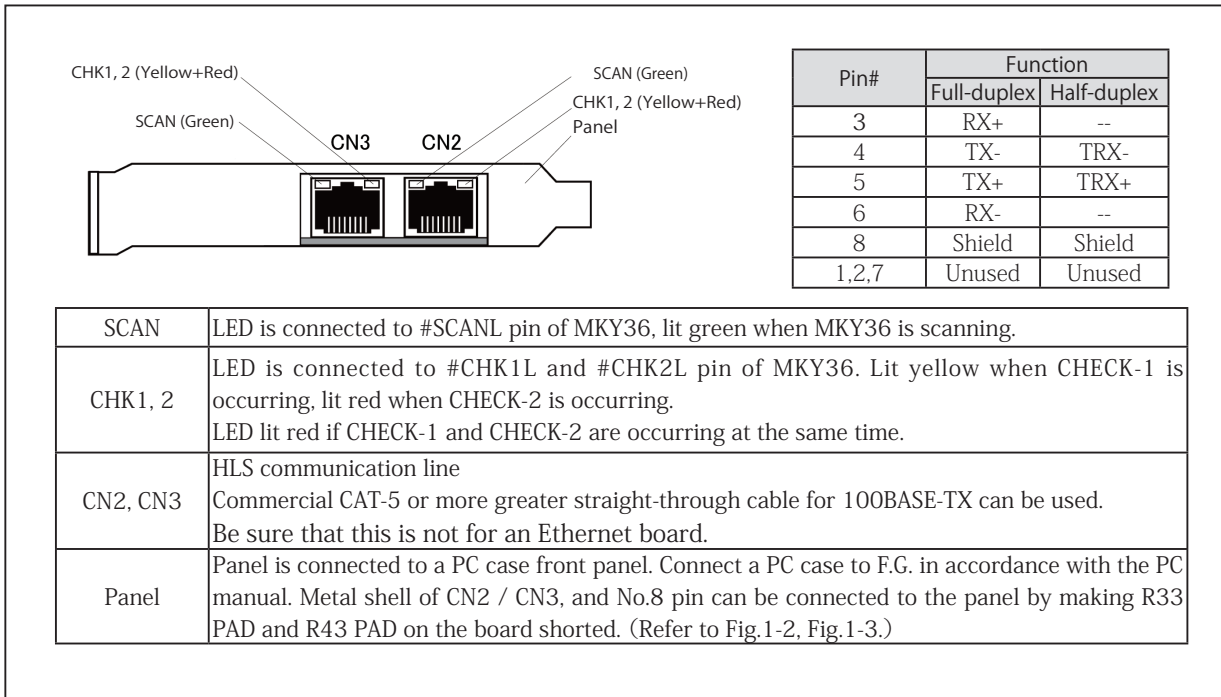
CHK1, 2 (Yellow+Red)

SCAN (Green)

CN3

CN2

SCAN (Green)

CHK1, 2 (Yellow+Red)

Panel

| Pin# | Function Full-duplex | Function Half-duplex |
|---|---|---|
| 3 | RX+ | -- |
| 4 | TX- | TRX- |
| 5 | TX+ | TRX+ |
| 6 | RX- | -- |
| 8 | Shield | Shield |
| 1,2,7 | Unused | Unused |

| | |
|---|---|
| SCAN | LED is connected to #SCANL pin of MKY36, lit green when MKY36 is scanning. |
| CHK1, 2 | LED is connected to #CHK1L and #CHK2L pin of MKY36. Lit yellow when CHECK-1 is occurring, lit red when CHECK-2 is occurring.<br>LED lit red if CHECK-1 and CHECK-2 are occurring at the same time. |
| CN2, CN3 | HLS communication line<br>Commercial CAT-5 or more greater straight-through cable for 100BASE-TX can be used.<br>Be sure that this is not for an Ethernet board. |
| Panel | Panel is connected to a PC case front panel. Connect a PC case to F.G. in accordance with the PC manual. Metal shell of CN2 / CN3, and No.8 pin can be connected to the panel by making R33 PAD and R43 PAD on the board shorted. (Refer to Fig.1-2, Fig.1-3.) |